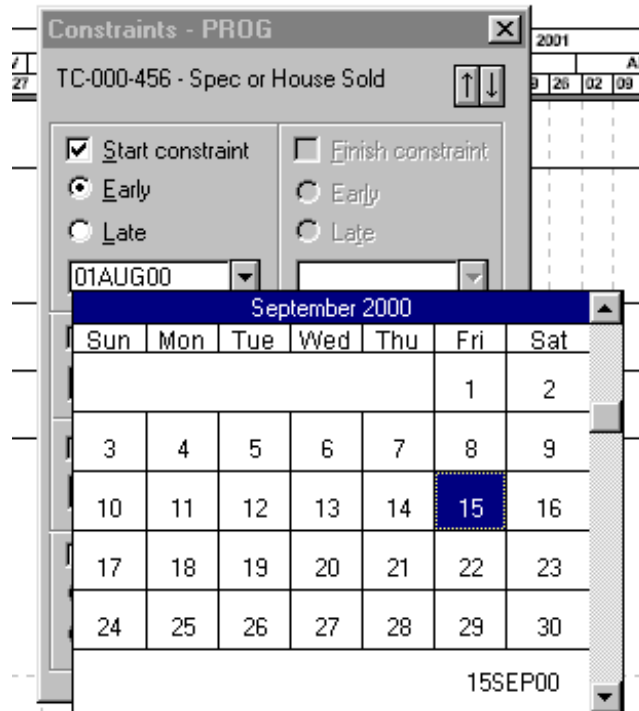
Constraints - PROG

TC-000-456 - Spec or House Sold

Start constraint

Early

Late

01AUG00

Finish constraint

Early

Late

2001

7 27

A

9 26 02 09

September 2000

| Sun | Mon | Tue | Wed | Thu | Fri | Sat |
|---|---|---|---|---|---|---|
| | | | | | 1 | 2 |
| 3 | 4 | 5 | 6 | 7 | 8 | 9 |
| 10 | 11 | 12 | 13 | 14 | 15 | 16 |
| 17 | 18 | 19 | 20 | 21 | 22 | 23 |
| 24 | 25 | 26 | 27 | 28 | 29 | 30 |

15SEP00